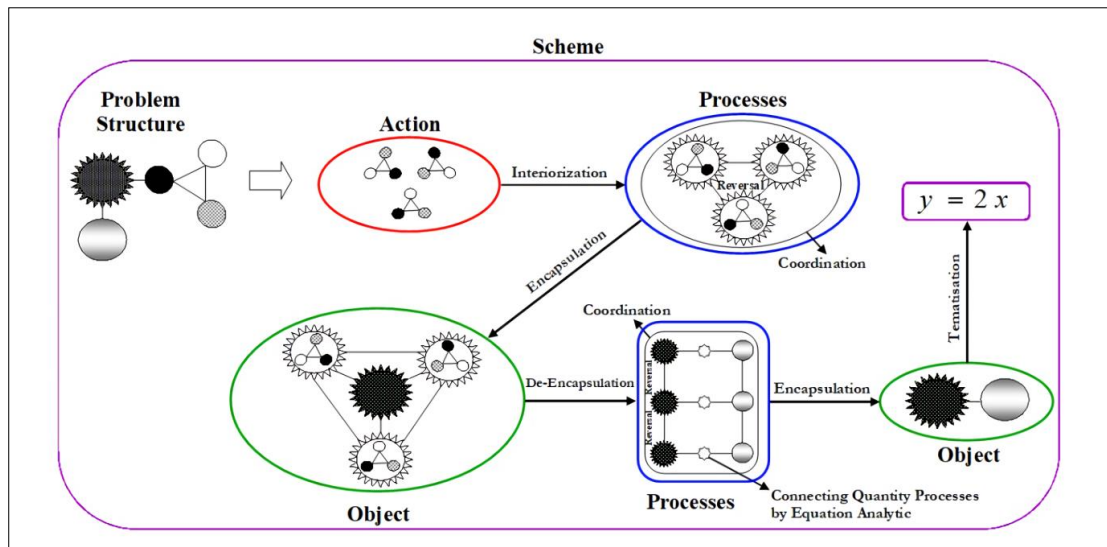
Scheme

Problem Structure

Action

Interiorization

Processes

Reversal

Coordination

$y = 2x$

Encapsulation

Tematisation

Coordination

De-Encapsulation

Reversal

Reversal

Encapsulation

Object

Processes

Object

Connecting Quantity Processes by Equation Analytic